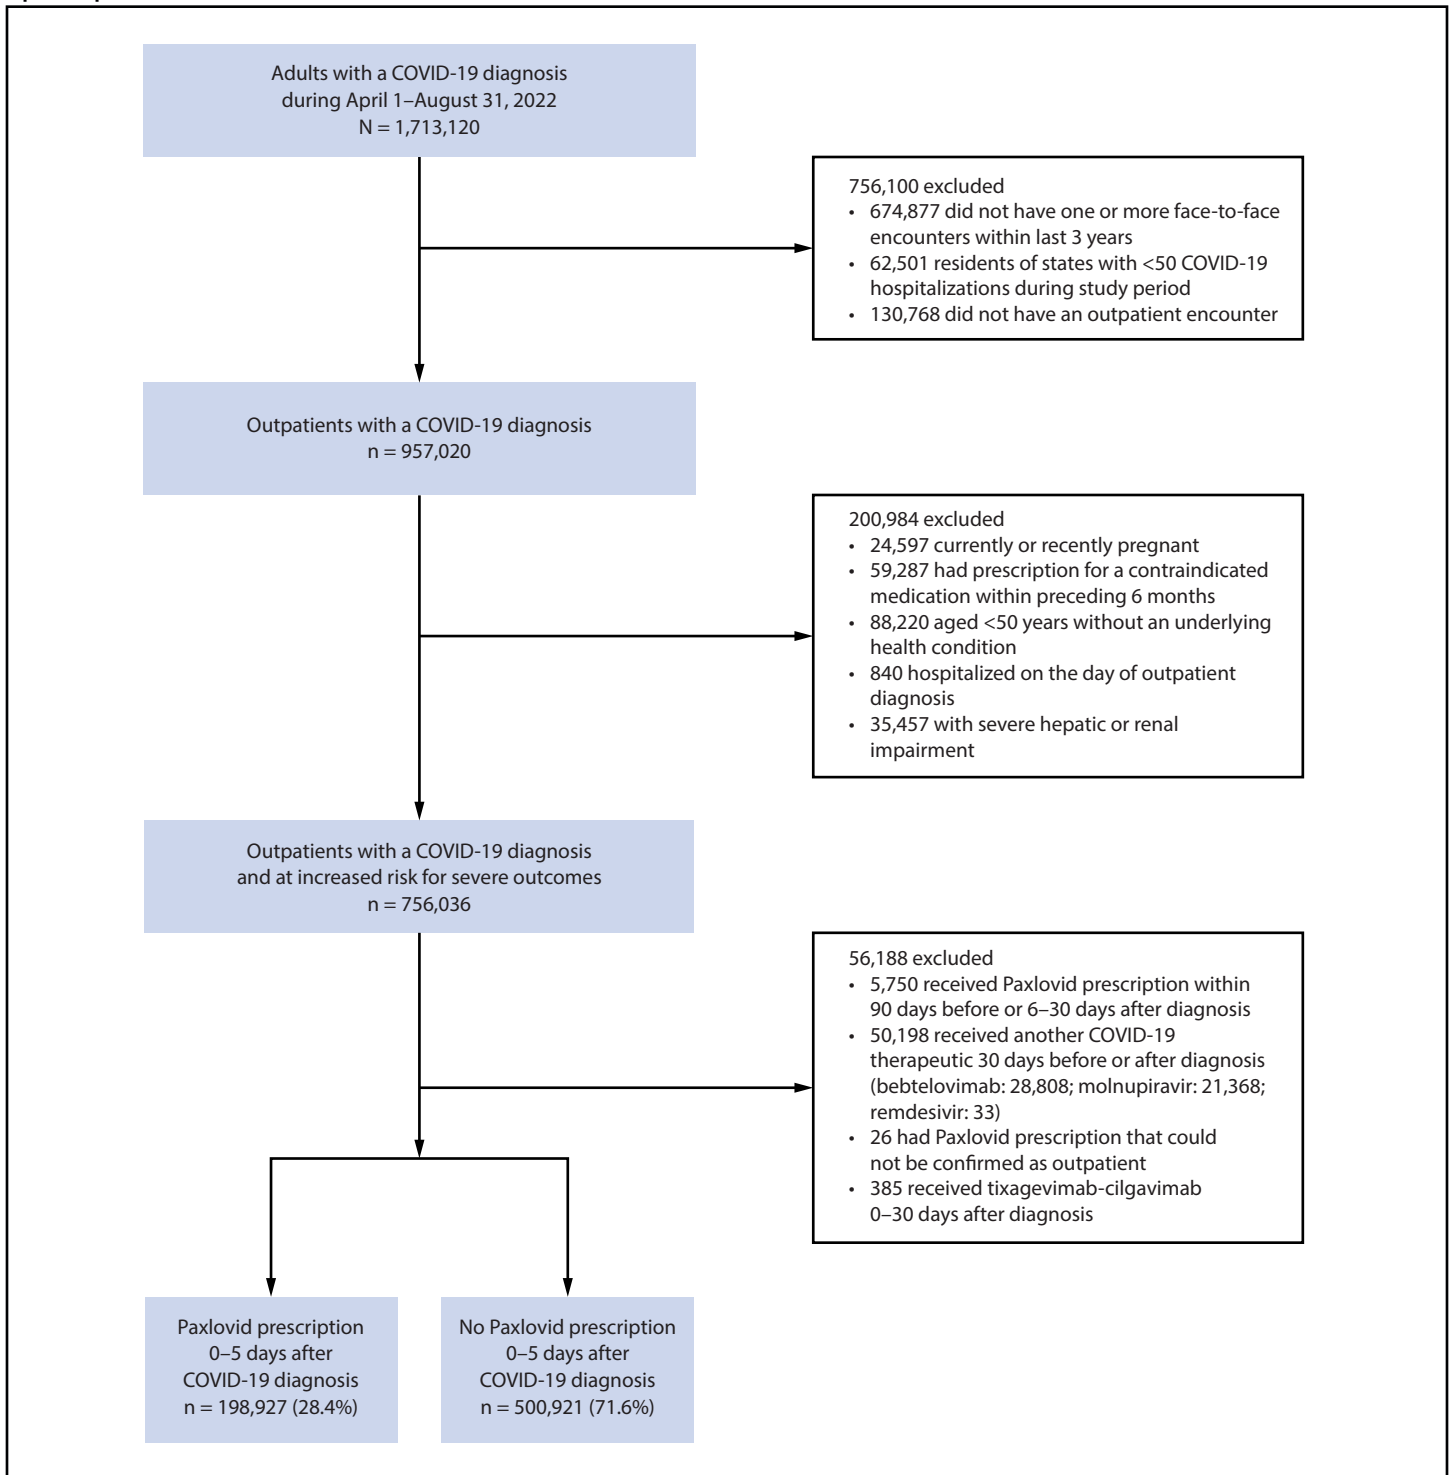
Adults with a COVID-19 diagnosis during April 1–August 31, 2022
N = 1,713,120

756,100 excluded
• 674,877 did not have one or more face-to-face encounters within last 3 years
• 62,501 residents of states with <50 COVID-19 hospitalizations during study period
• 130,768 did not have an outpatient encounter

Outpatients with a COVID-19 diagnosis
n = 957,020

200,984 excluded
• 24,597 currently or recently pregnant
• 59,287 had prescription for a contraindicated medication within preceding 6 months
• 88,220 aged <50 years without an underlying health condition
• 840 hospitalized on the day of outpatient diagnosis
• 35,457 with severe hepatic or renal impairment

Outpatients with a COVID-19 diagnosis and at increased risk for severe outcomes
n = 756,036

56,188 excluded
• 5,750 received Paxlovid prescription within 90 days before or 6–30 days after diagnosis
• 50,198 received another COVID-19 therapeutic 30 days before or after diagnosis (bebtelovimab: 28,808; molnupiravir: 21,368; remdesivir: 33)
• 26 had Paxlovid prescription that could not be confirmed as outpatient
• 385 received tixagevimab-cilgavimab 0–30 days after diagnosis

Paxlovid prescription 0–5 days after COVID-19 diagnosis
n = 198,927 (28.4%)

No Paxlovid prescription 0–5 days after COVID-19 diagnosis
n = 500,921 (71.6%)